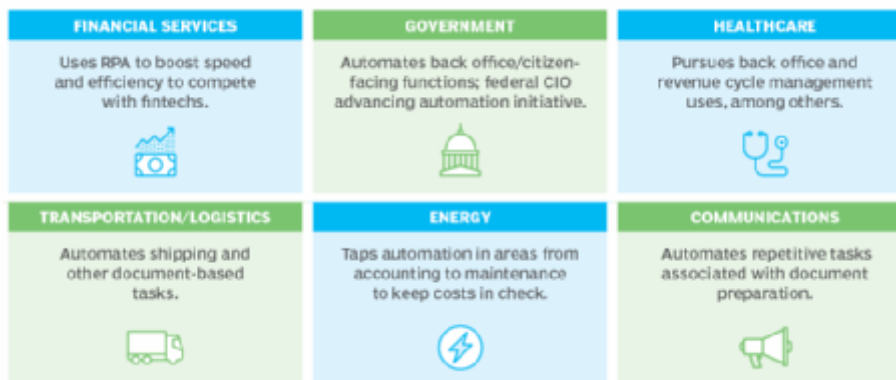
FINANCIAL SERVICES

Uses RPA to boost speed and efficiency to compete with fintechs.

GOVERNMENT

Automates back office/citizen-facing functions; federal CIO advancing automation initiative.

HEALTHCARE

Pursues back office and revenue cycle management uses, among others.

TRANSPORTATION/LOGISTICS

Automates shipping and other document-based tasks.

ENERGY

Taps automation in areas from accounting to maintenance to keep costs in check.

COMMUNICATIONS

Automates repetitive tasks associated with document preparation.